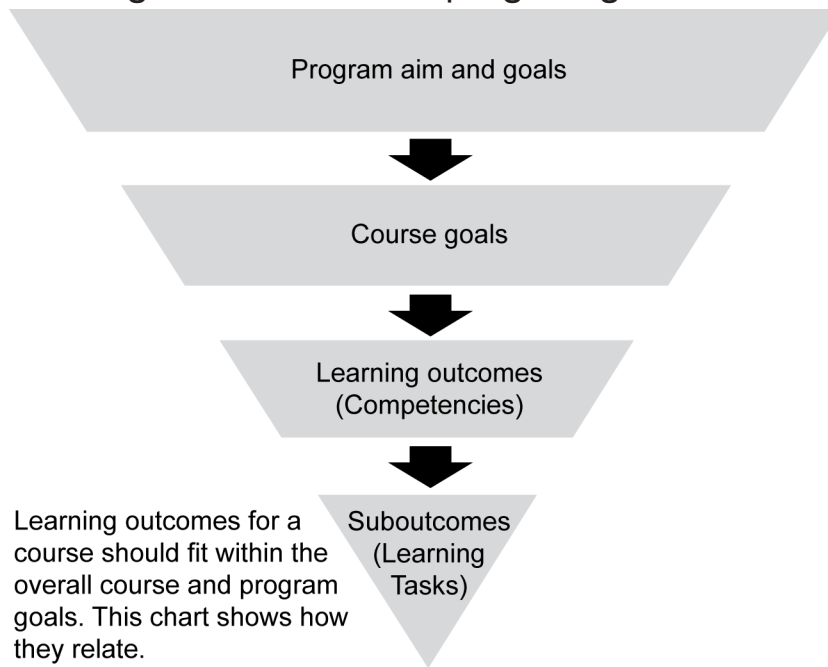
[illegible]

Program aim and goals

Course goals

Learning outcomes (Competencies)

Suboutcomes (Learning Tasks)

Learning outcomes for a course should fit within the overall course and program goals. This chart shows how they relate.